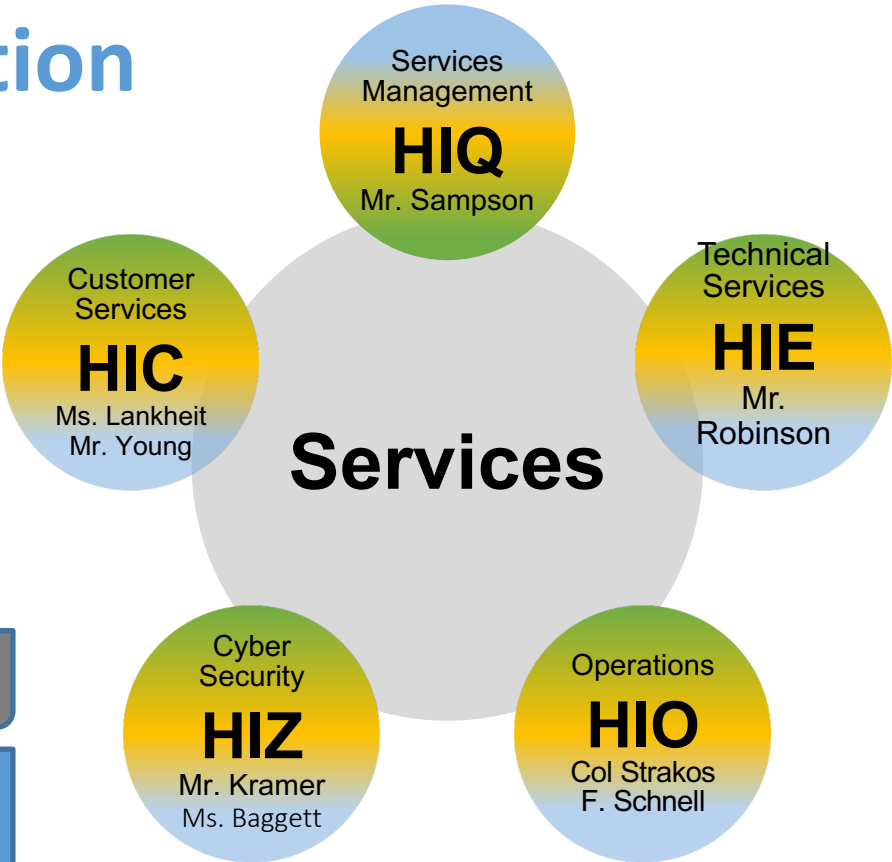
tion

Services Management
HIQ
Mr. Sampson

Technical Services
HIE
Mr. Robinson

Customer Services
HIC
Ms. Lankheit
Mr. Young

Services

Cyber Security
HIZ
Mr. Kramer
Ms. Baggett

Operations
HIO
Col Strakos
F. Schnell